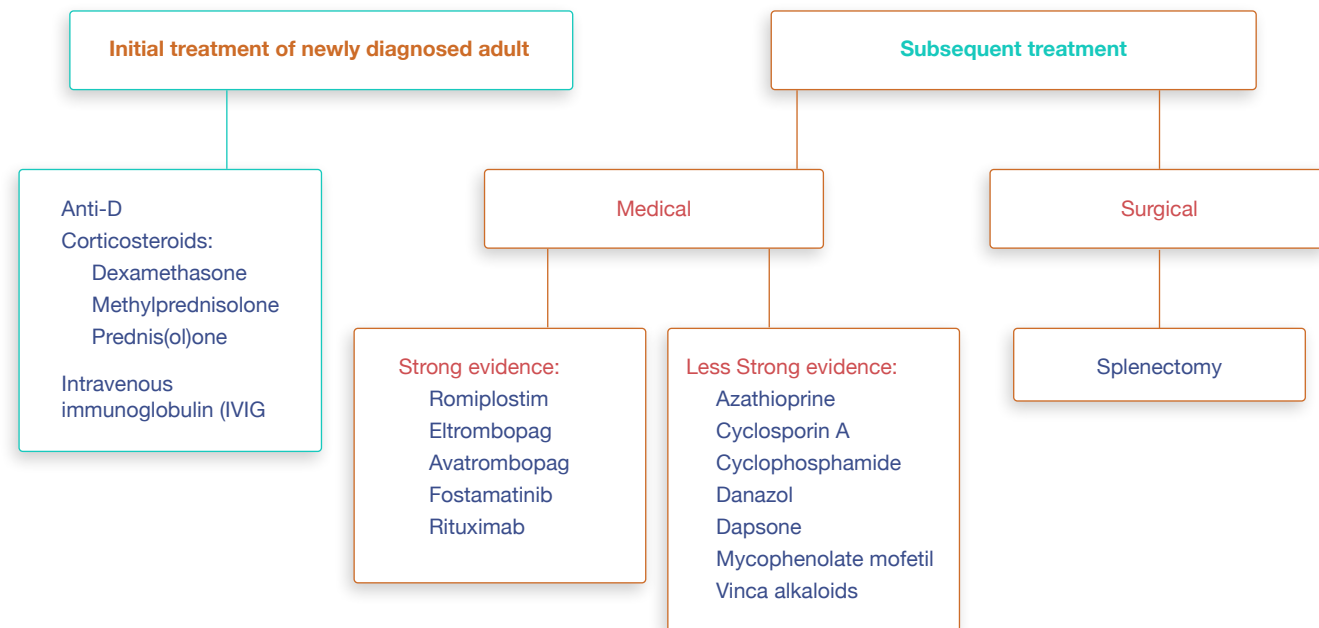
Initial treatment of newly diagnosed adult

Subsequent treatment

Anti-D
Corticosteroids:
Dexamethasone
Methylprednisolone
Prednis(ol)one

Intravenous immunoglobulin (IVIG

Medical

Surgical

Strong evidence:
Romiplostim
Eltrombopag
Avatrombopag
Fostamatinib
Rituximab

Less Strong evidence:
Azathioprine
Cyclosporin A
Cyclophosphamide
Danazol
Dapsone
Mycophenolate mofetil
Vinca alkaloids

Splenectomy